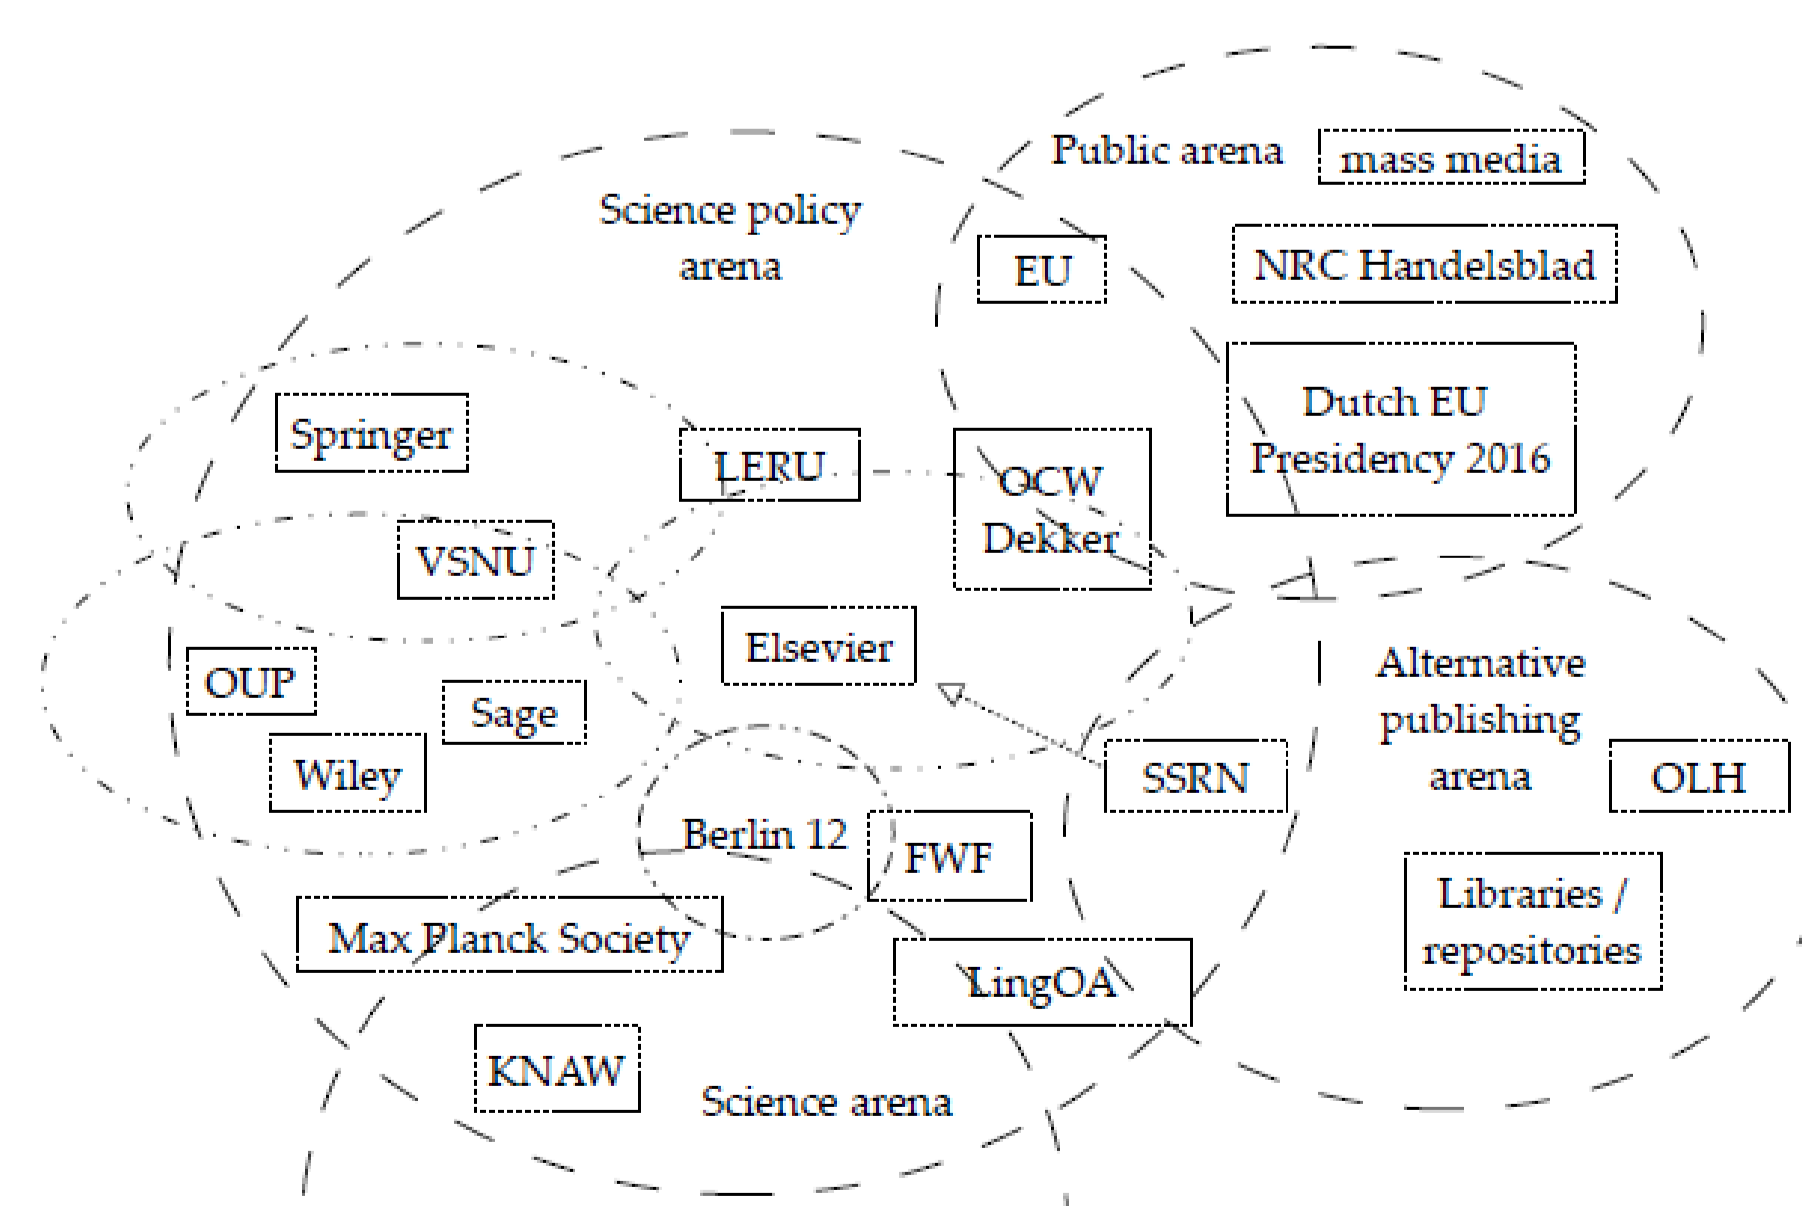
Public arena
mass media
Science policy arena
EU
NRC Handelsblad
Dutch EU Presidency 2016
Springer
LERU
OCW Dekker
VSNU
Elsevier
OUP
Sage
Alternative publishing arena
Wiley
SSRN
OLH
Berlin 12
FWF
Libraries / repositories
Max Planck Society
LingOA
KNAW
Science arena